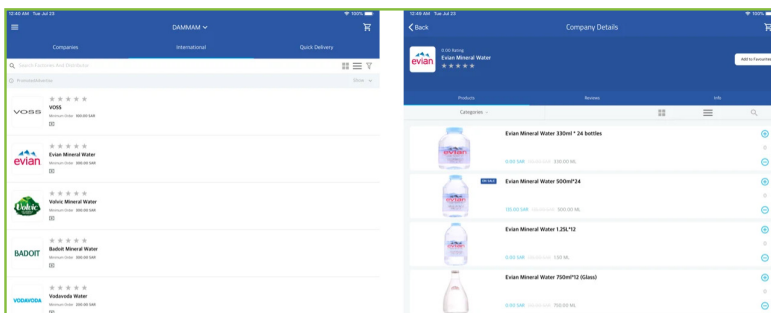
12:40 AM Tue Jul 23

DAMMAM

Companies International Quick Delivery

Search Favourites Pick Destination

Promoted/Partner

Show

VOSS
VOSS
Minimum Order 300.00 SAR

evian
Evian Mineral Water
Minimum Order 300.00 SAR

Volvic
Volvic Mineral Water
Minimum Order 300.00 SAR

BADOIT
Badoit Mineral Water
Minimum Order 300.00 SAR

VODAVODA
Vodavoda Water
Minimum Order 300.00 SAR

12:40 AM Tue Jul 23

100%

Back

Company Details

evian
0.00 Rating
Evian Mineral Water

Add to Favourites

Products Reviews Info

Categories

Evian Mineral Water 330ml * 24 bottles
0.00 SAR 330.00 ML

Evian Mineral Water 500ml*24
100.00 SAR 500.00 ML

Evian Mineral Water 1.25L*12
0.00 SAR 1.00 ML

Evian Mineral Water 750ml*12 (Glass)
0.00 SAR 750.00 ML